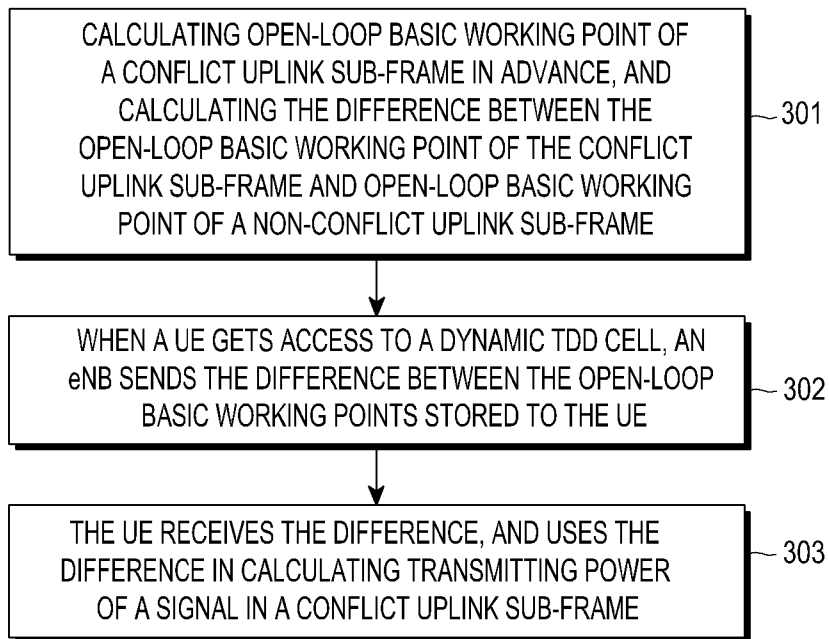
CALCULATING OPEN-LOOP BASIC WORKING POINT OF A CONFLICT UPLINK SUB-FRAME IN ADVANCE, AND CALCULATING THE DIFFERENCE BETWEEN THE OPEN-LOOP BASIC WORKING POINT OF THE CONFLICT UPLINK SUB-FRAME AND OPEN-LOOP BASIC WORKING POINT OF A NON-CONFLICT UPLINK SUB-FRAME

301

WHEN A UE GETS ACCESS TO A DYNAMIC TDD CELL, AN eNB SENDS THE DIFFERENCE BETWEEN THE OPEN-LOOP BASIC WORKING POINTS STORED TO THE UE

302

THE UE RECEIVES THE DIFFERENCE, AND USES THE DIFFERENCE IN CALCULATING TRANSMITTING POWER OF A SIGNAL IN A CONFLICT UPLINK SUB-FRAME

303